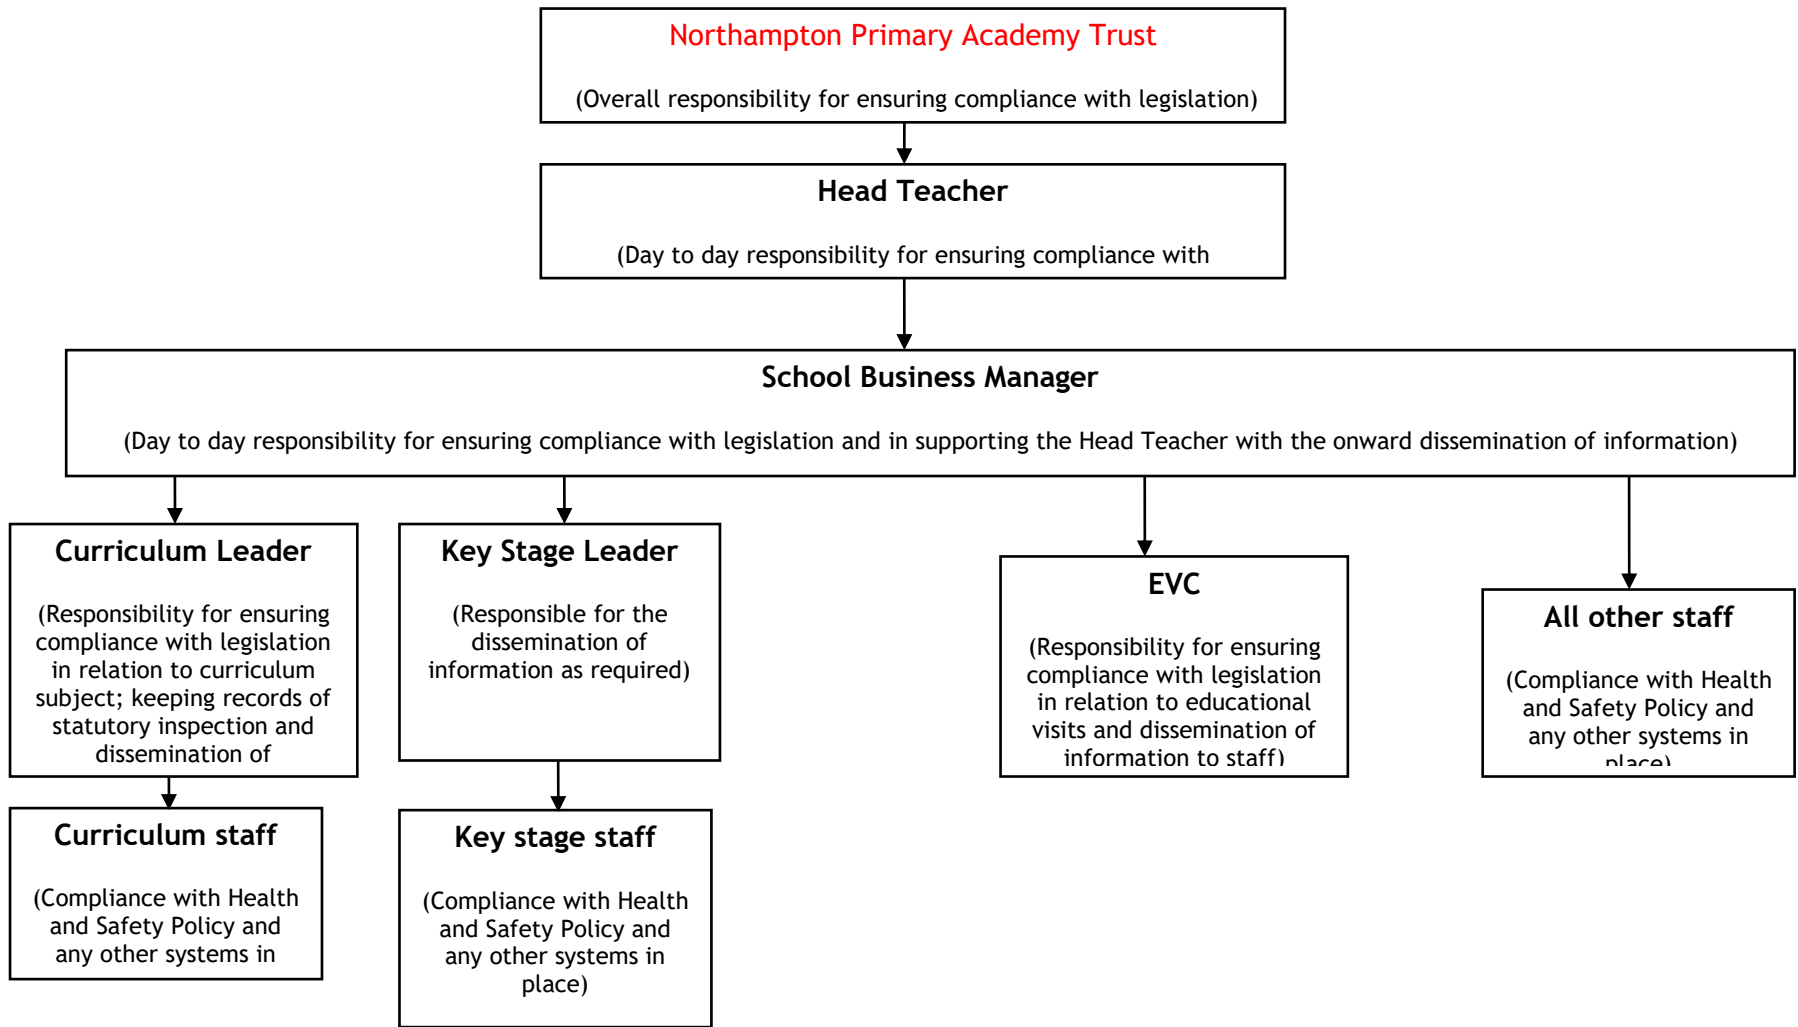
Northampton Primary Academy Trust

(Overall responsibility for ensuring compliance with legislation)

Head Teacher

(Day to day responsibility for ensuring compliance with

School Business Manager

(Day to day responsibility for ensuring compliance with legislation and in supporting the Head Teacher with the onward dissemination of information)

Curriculum Leader

(Responsibility for ensuring compliance with legislation in relation to curriculum subject; keeping records of statutory inspection and dissemination of

Key Stage Leader

(Responsible for the dissemination of information as required)

EVC

(Responsibility for ensuring compliance with legislation in relation to educational visits and dissemination of information to staff)

All other staff

(Compliance with Health and Safety Policy and any other systems in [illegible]

Curriculum staff

(Compliance with Health and Safety Policy and any other systems in

Key stage staff

(Compliance with Health and Safety Policy and any other systems in place)